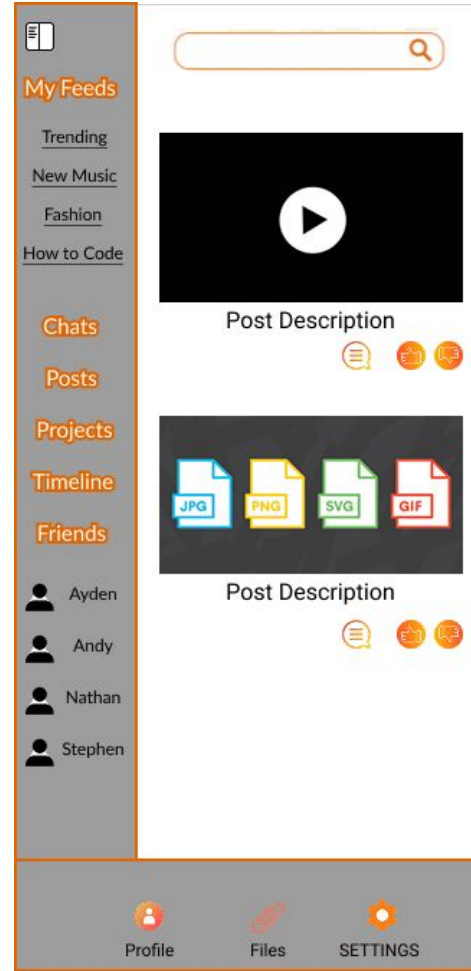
My Feeds

Trending

New Music

Fashion

How to Code

Chats

Posts

Projects

Timeline

Friends

Ayden

Andy

Nathan

Stephen

Post Description

JPG PNG SVG GIF

Post Description

Profile

Files

SETTINGS